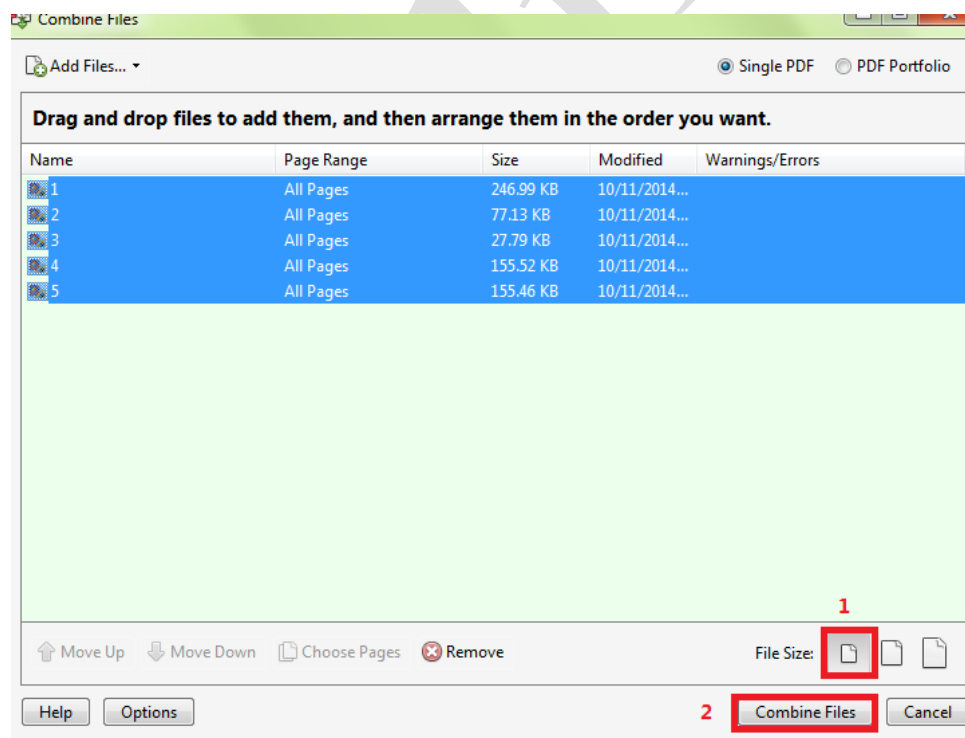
Combine Files

Add Files... ▾

Single PDF PDF Portfolio

Drag and drop files to add them, and then arrange them in the order you want.

| Name | Page Range | Size | Modified | Warnings/Errors |
|---|---|---|---|---|
| 1 | All Pages | 246.99 KB | 10/11/2014... | |
| 2 | All Pages | 77.13 KB | 10/11/2014... | |
| 3 | All Pages | 27.79 KB | 10/11/2014... | |
| 4 | All Pages | 155.52 KB | 10/11/2014... | |
| 5 | All Pages | 155.46 KB | 10/11/2014... | |

1

Move Up Move Down Choose Pages Remove File Size:

Help Options 2 Combine Files Cancel